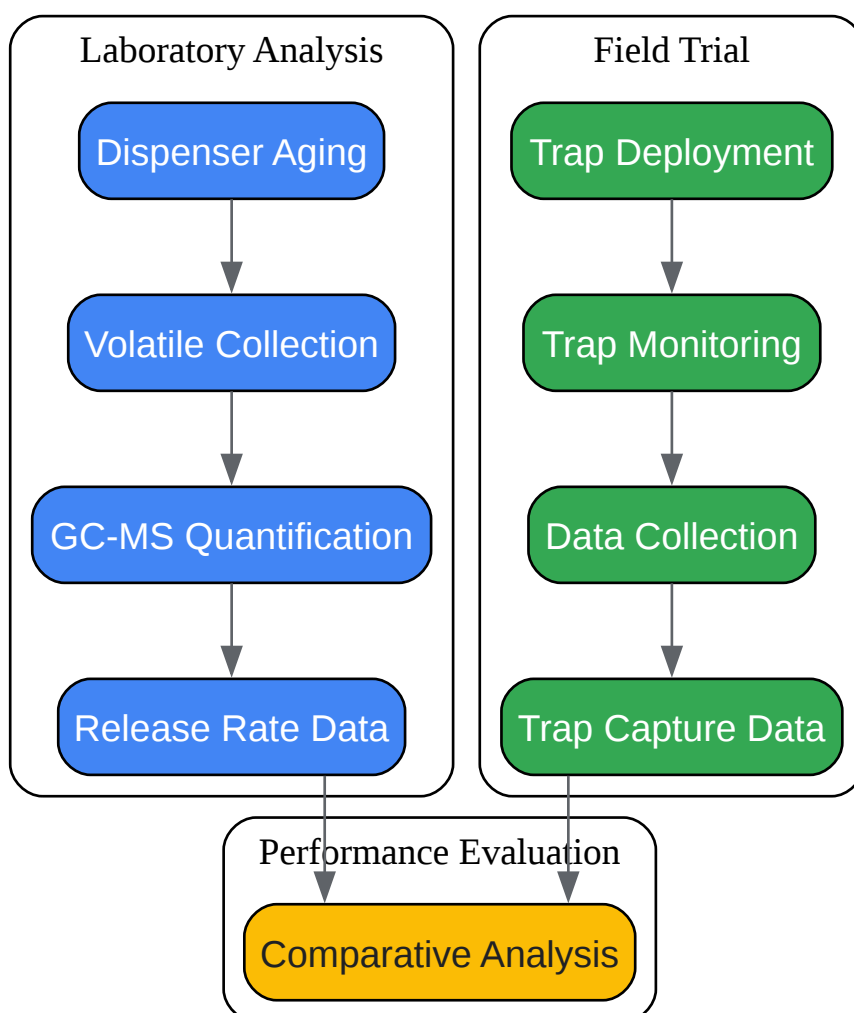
Laboratory Analysis

Dispenser Aging

Volatile Collection

GC-MS Quantification

Release Rate Data

Field Trial

Trap Deployment

Trap Monitoring

Data Collection

Trap Capture Data

Performance Evaluation

Comparative Analysis